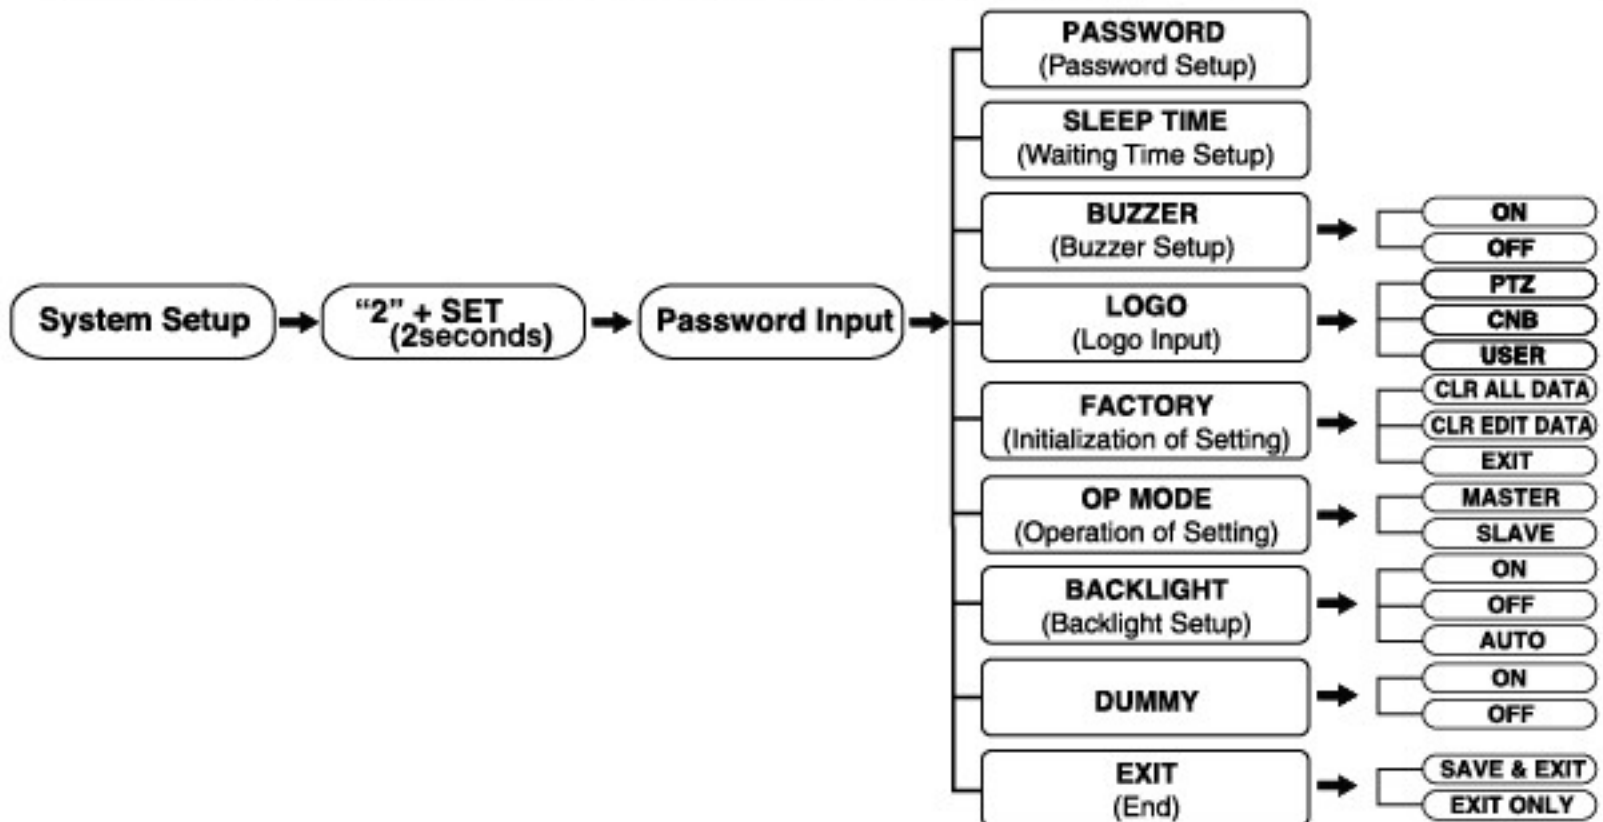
System Setup

“2” + SET (2seconds)

Password Input

PASSWORD
(Password Setup)

SLEEP TIME
(Waiting Time Setup)

BUZZER
(Buzzer Setup)

ON
OFF

LOGO
(Logo Input)

PTZ
CNB
USER

FACTORY
(Initialization of Setting)

CLR ALL DATA
CLR EDIT DATA
EXIT

OP MODE
(Operation of Setting)

MASTER
SLAVE

BACKLIGHT
(Backlight Setup)

ON
OFF
AUTO

DUMMY

ON
OFF

EXIT
(End)

SAVE & EXIT
EXIT ONLY